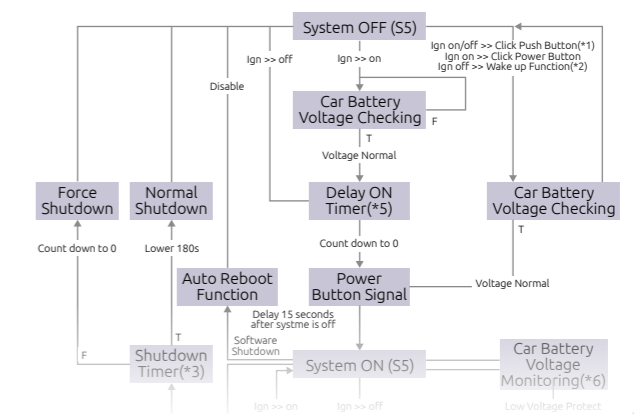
System OFF (S5)

Ign >> off

Ign >> on

Ign on/off >> Click Push Button(*1)
Ign on >> Click Power Button
Ign off >> Wake up Function(*2)

Disable

Car Battery Voltage Checking

F

T

Voltage Normal

Force Shutdown

Normal Shutdown

Delay ON Timer(*5)

Car Battery Voltage Checking

T

Count down to 0

Lower 180s

Count down to 0

Auto Reboot Function

Power Button Signal

Voltage Normal

Delay 15 seconds after systme is off

T

Software Shutdown

F

Shutdown Timer(*3)

System ON (S5)

Car Battery Voltage Monitoring(*6)

Ign >> on

Ign >> off

Low Voltage Protect